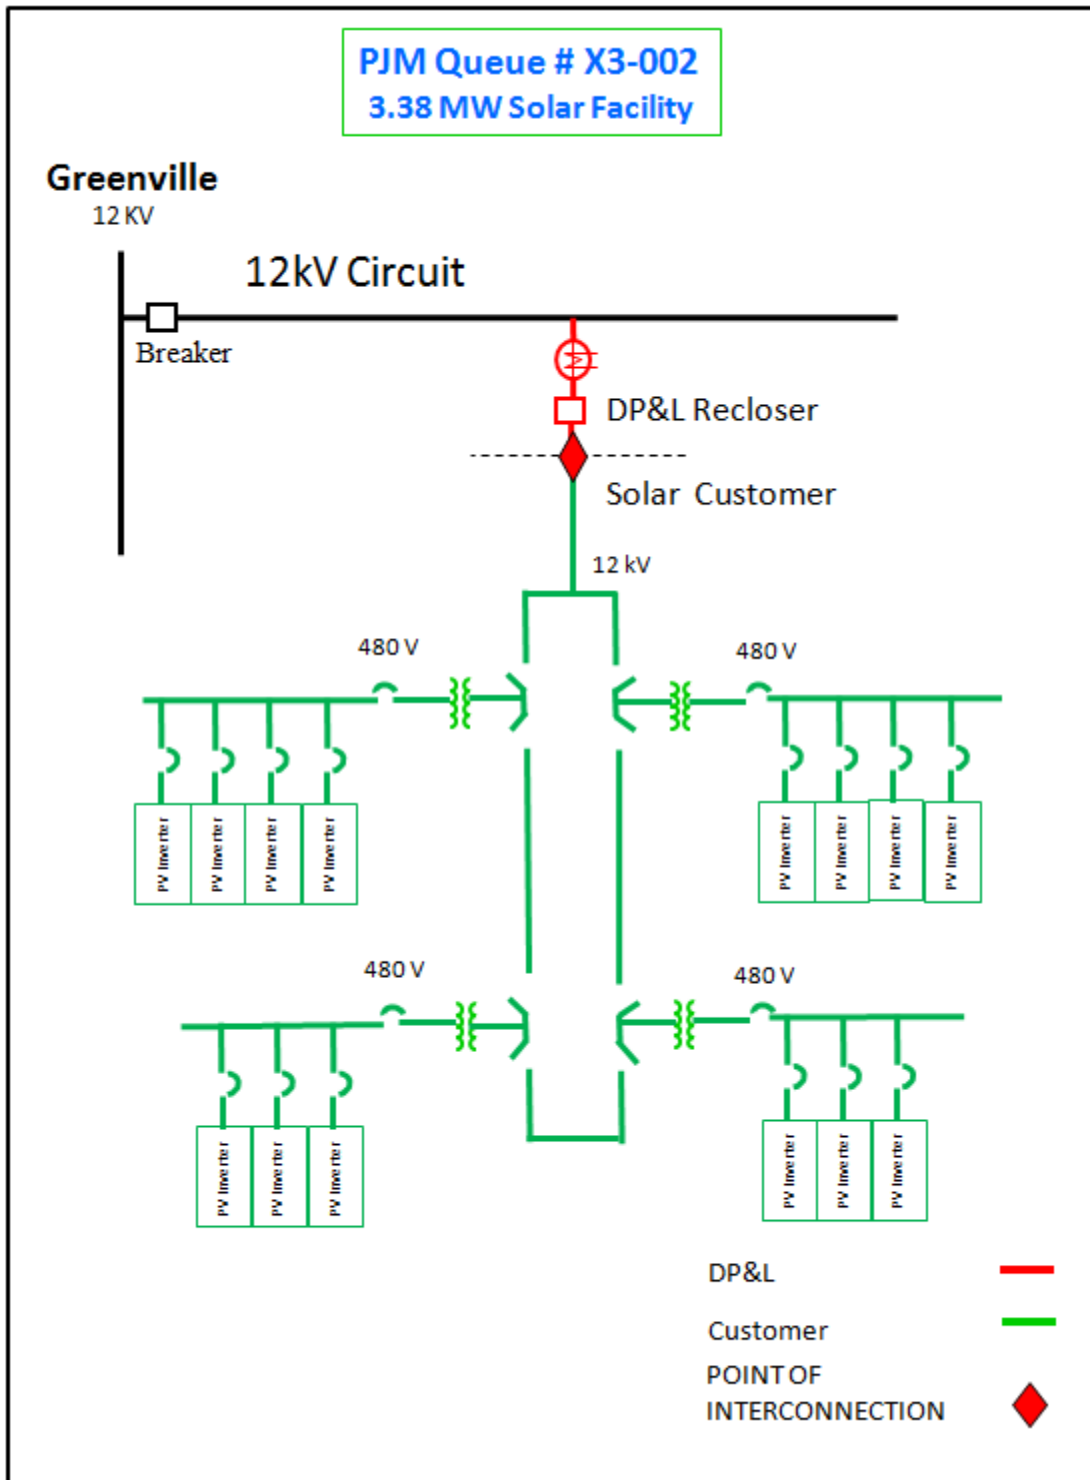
PJM Queue # X3-002
3.38 MW Solar Facility

Greenville
12 KV

12kV Circuit

Breaker

DP&L Recloser

Solar Customer

12 kV

480 V

480 V

PV Inverter
PV Inverter
PV Inverter
PV Inverter

PV Inverter
PV Inverter
PV Inverter
PV Inverter

480 V

480 V

PV Inverter
PV Inverter
PV Inverter

PV Inverter
PV Inverter
PV Inverter

DP&L

Customer

POINT OF INTERCONNECTION